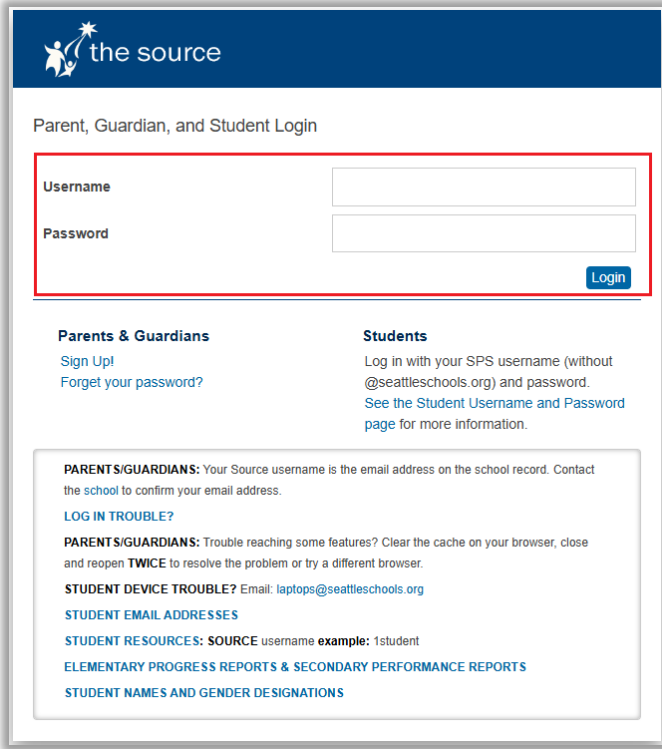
the source

Parent, Guardian, and Student Login

Username

Password

Login

Parents & Guardians

Sign Up!

Forget your password?

Students

Log in with your SPS username (without @seattleschools.org) and password. See the Student Username and Password page for more information.

PARENTS/GUARDIANS: Your Source username is the email address on the school record. Contact the school to confirm your email address.

LOG IN TROUBLE?

PARENTS/GUARDIANS: Trouble reaching some features? Clear the cache on your browser, close and reopen TWICE to resolve the problem or try a different browser.

STUDENT DEVICE TROUBLE? Email: laptops@seattleschools.org

STUDENT EMAIL ADDRESSES

STUDENT RESOURCES: SOURCE username example: 1student

ELEMENTARY PROGRESS REPORTS & SECONDARY PERFORMANCE REPORTS

STUDENT NAMES AND GENDER DESIGNATIONS